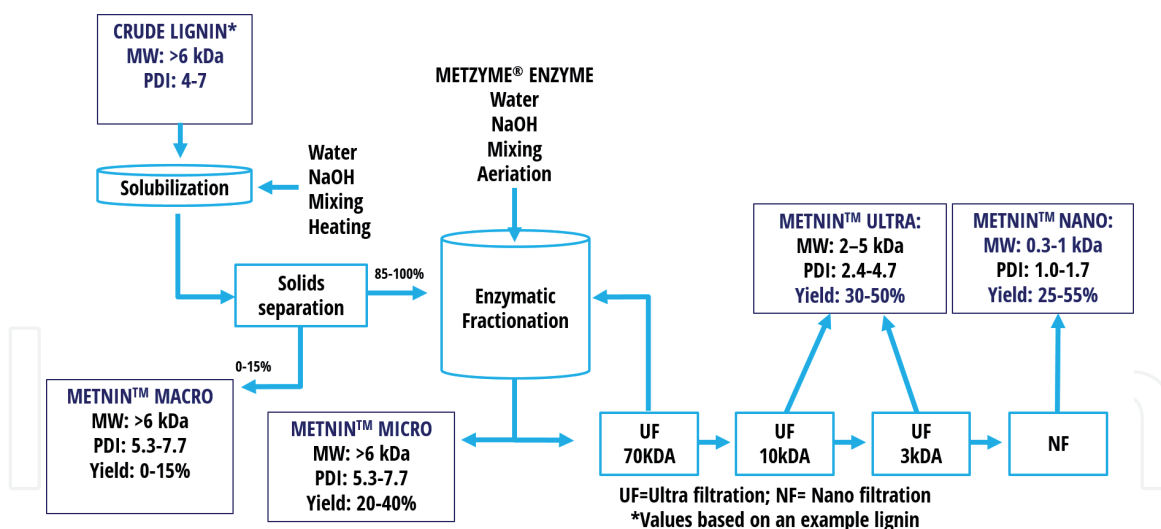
CRUDE LIGNIN*
MW: >6 kDa
PDI: 4-7

Solubilization

Water
NaOH
Mixing
Heating

Solids separation

85-100%

0-15%

METNIN$^{TM}$ MACRO
MW: >6 kDa
PDI: 5.3-7.7
Yield: 0-15%

METZYME$^{®}$ ENZYME
Water
NaOH
Mixing
Aeration

Enzymatic Fractionation

METNIN$^{TM}$ MICRO
MW: >6 kDa
PDI: 5.3-7.7
Yield: 20-40%

UF 70KDA

UF 10kDA

UF 3kDA

NF

METNIN$^{TM}$ ULTRA:
MW: 2–5 kDa
PDI: 2.4-4.7
Yield: 30-50%

METNIN$^{TM}$ NANO:
MW: 0.3-1 kDa
PDI: 1.0-1.7
Yield: 25-55%

UF=Ultra filtration; NF= Nano filtration
*Values based on an example lignin